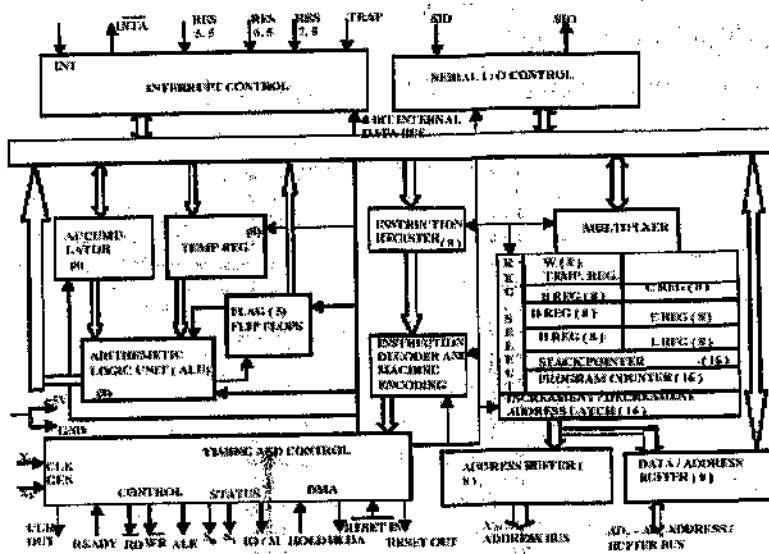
INTA
RES 4.5
RES 6.5
RES 7.5
TRAP
SID
SOD
INT
INTERRUPT CONTROL
SERIAL I/O CONTROL
8 BIT INTERNAL DATA BUS
ACCUMULATOR (8)
TEMP REG (8)
FLAG (5) FLIP FLOPS
ARITHMETIC LOGIC UNIT (ALU) (8)
INSTRUCTION REGISTER (8)
INSTRUCTION DECODER AND MACHINE ENCODING
MULTIPLEXER
REG SELECT
W (8) TEMP. REG
Z REG (8)
B REG (8)
C REG (8)
D REG (8)
E REG (8)
H REG (8)
L REG (8)
STACK POINTER (16)
PROGRAM COUNTER (16)
INCREMENT / DECREMENT ADDRESS LATCH (16)
TIMING AND CONTROL
$X_1$
$X_2$
CLK GEN
CONTROL
STATUS
DMA
CLK OUT
READY
RD
WR
ALE
$S_0$
$S_1$
IO/M
HOLD
HLDA
RESET IN
RESET OUT
ADDRESS BUFFER (8)
DATA / ADDRESS BUFFER (8)
$A_{15}$ - $A_8$ ADDRESS BUS
$AD_7$ - $AD_0$ ADDRESS / BUFFER BUS